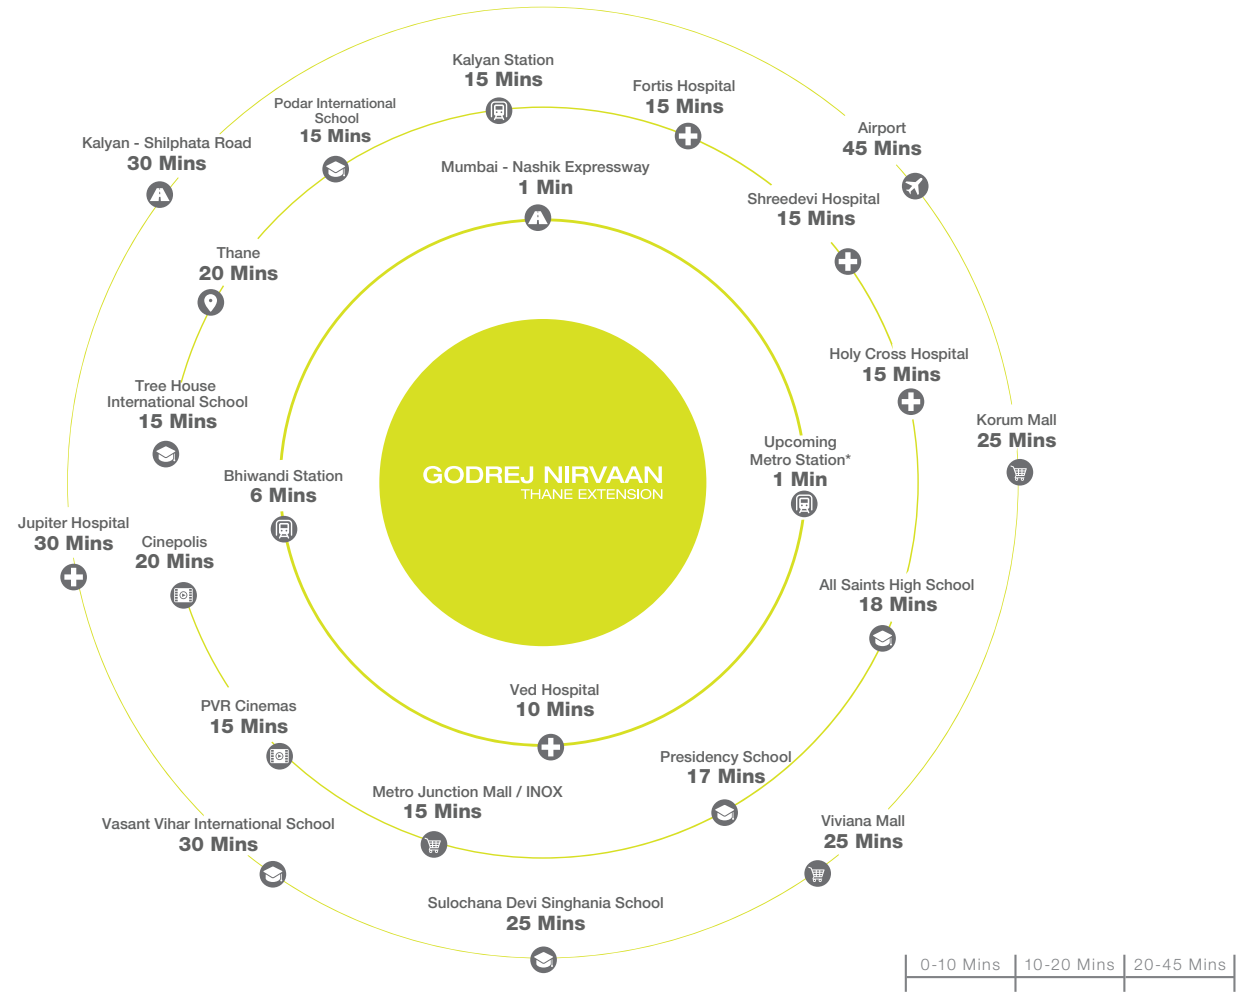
Kalyan Station
15 Mins

Fortis Hospital
15 Mins

Podar International School
15 Mins

Airport
45 Mins

Kalyan - Shilphata Road
30 Mins

Mumbai - Nashik Expressway
1 Min

Shreedevi Hospital
15 Mins

Thane
20 Mins

Holy Cross Hospital
15 Mins

Tree House International School
15 Mins

Korum Mall
25 Mins

GODREJ NIRVAAN
THANE EXTENSION

Upcoming Metro Station*
1 Min

Bhiwandi Station
6 Mins

Jupiter Hospital
30 Mins

Cinepolis
20 Mins

All Saints High School
18 Mins

Ved Hospital
10 Mins

PVR Cinemas
15 Mins

Presidency School
17 Mins

Metro Junction Mall / INOX
15 Mins

Vasant Vihar International School
30 Mins

Viviana Mall
25 Mins

Sulochana Devi Singhania School
25 Mins

| 0-10 Mins | 10-20 Mins | 20-45 Mins |